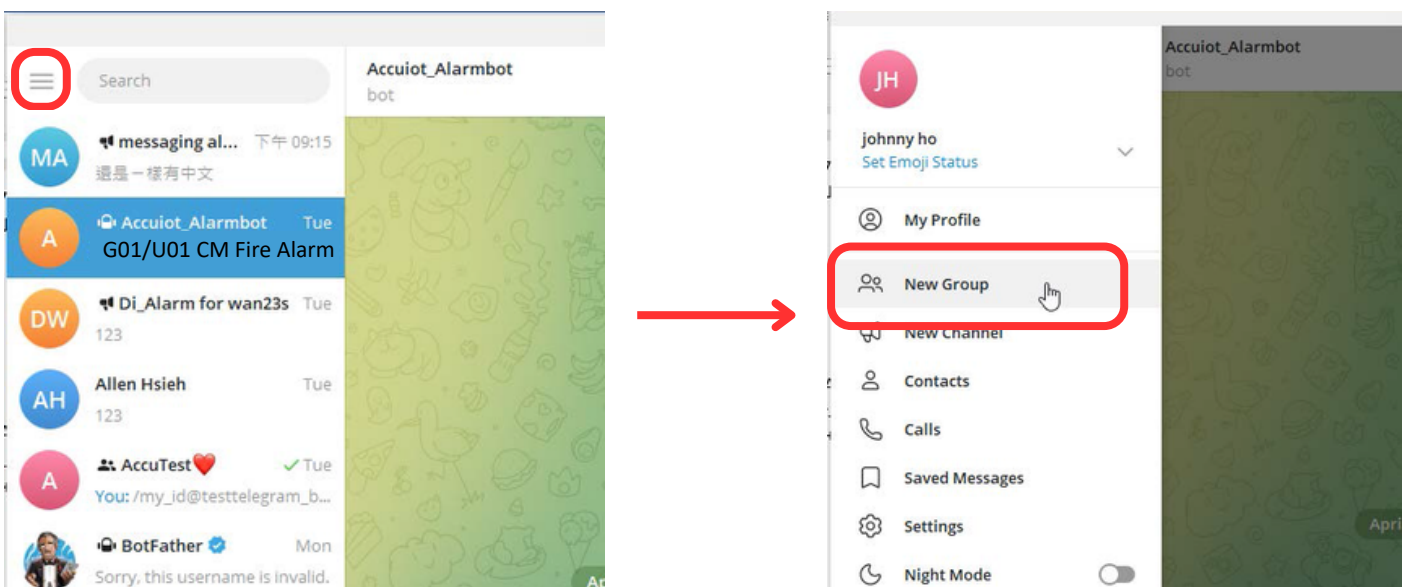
Search

Accuiot_Alarmbot
bot

MA messaging al... 下午 09:15
還是一樣有中文

A Accuiot_Alarmbot Tue
G01/U01 CM Fire Alarm

DW Di_Alarm for wan23s Tue
123

AH Allen Hsieh Tue
123

A AccuTest❤️ ✓ Tue
You: /my_id@testtelegram_b...

BotFather Mon
Sorry, this username is invalid.

Ap

Accuiot_Alarmbot
bot

JH
johnny ho
Set Emoji Status

My Profile
New Group
New Channel
Contacts
Calls
Saved Messages
Settings
Night Mode

Apri